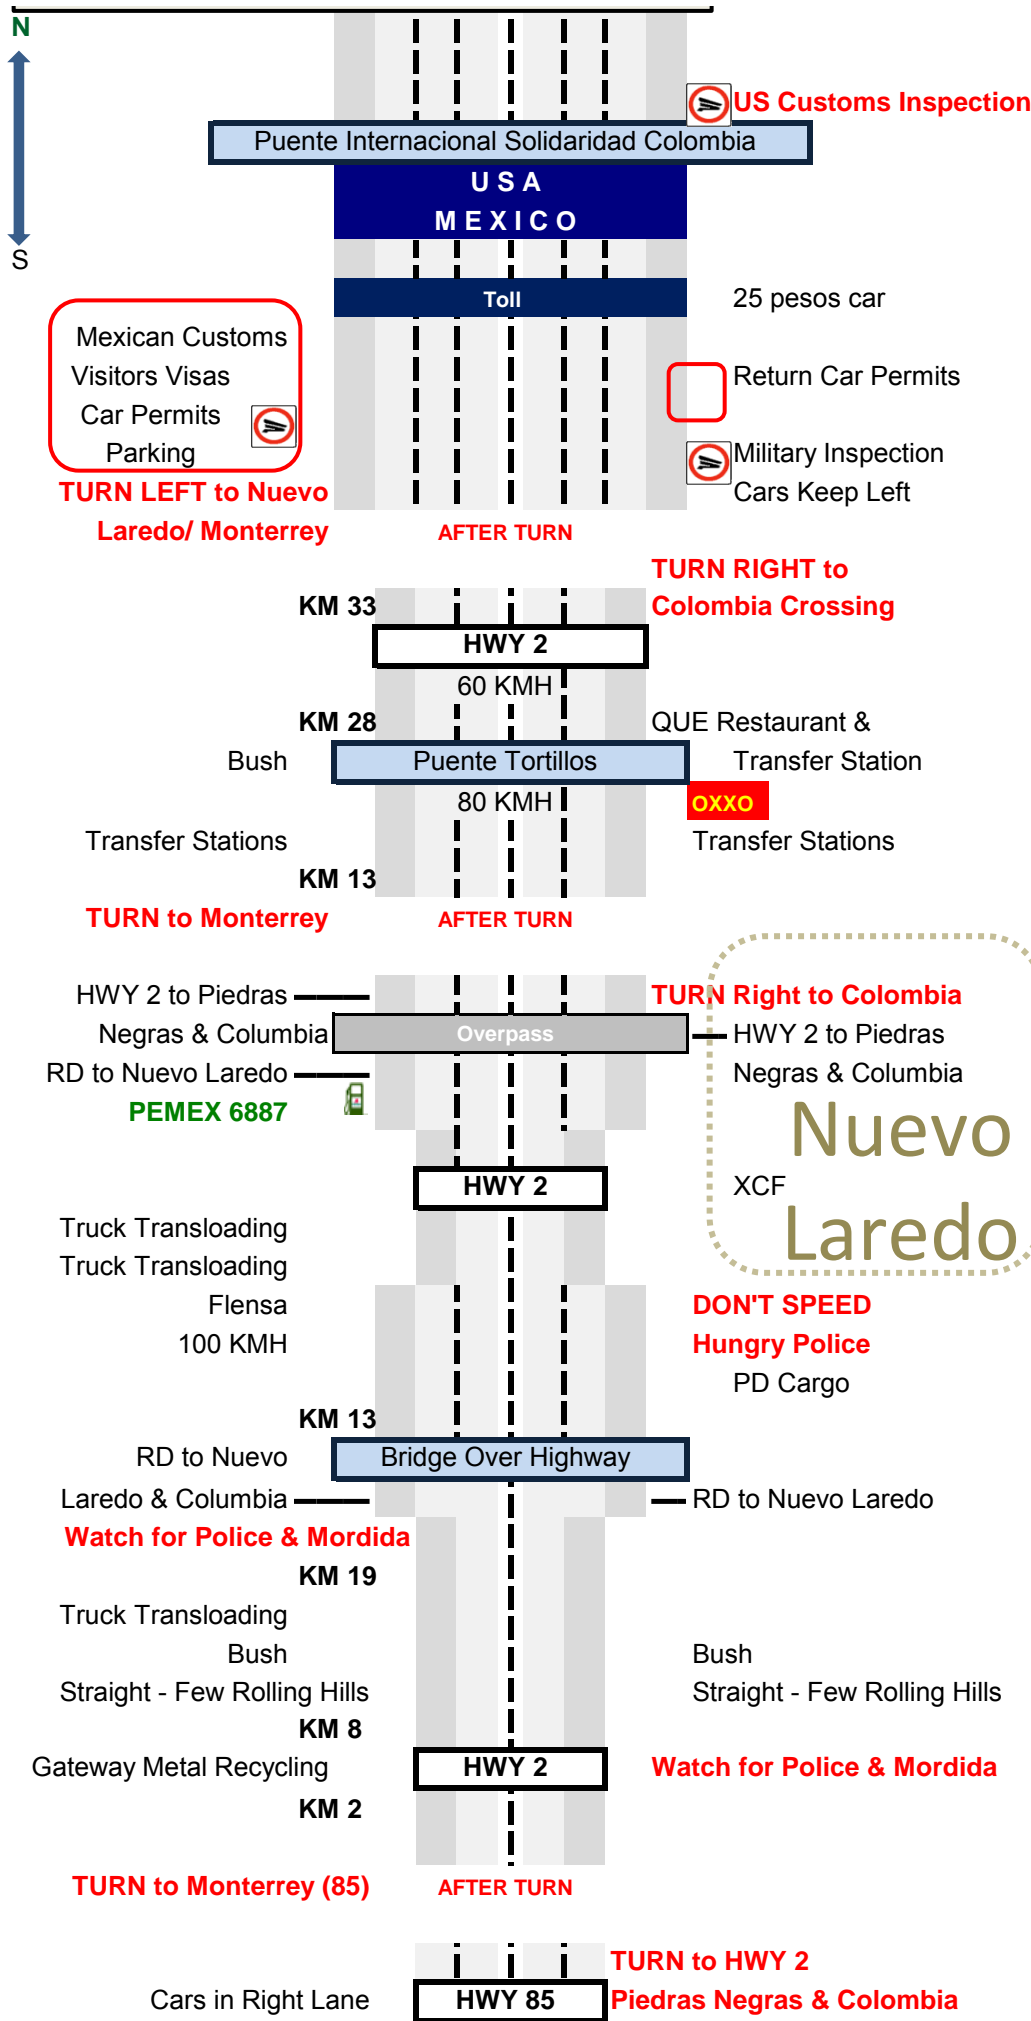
N

S

US Customs Inspection

Puente Internacional Solidaridad Colombia

USA

MEXICO

Toll

25 pesos car

Mexican Customs
Visitors Visas
Car Permits
Parking

Return Car Permits

Military Inspection
Cars Keep Left

TURN LEFT to Nuevo Laredo/ Monterrey

AFTER TURN

TURN RIGHT to Colombia Crossing

KM 33

HWY 2

60 KMH

KM 28

QUE Restaurant & Transfer Station

Bush

Puente Tortillos

80 KMH

OXXO

Transfer Stations

Transfer Stations

KM 13

TURN to Monterrey

AFTER TURN

HWY 2 to Piedras Negras & Columbia

TURN Right to Colombia

Overpass

HWY 2 to Piedras Negras & Columbia

RD to Nuevo Laredo

PEMEX 6887

Nuevo

HWY 2

XCF

Laredo

Truck Transloading
Truck Transloading
Flensa
100 KMH

DON'T SPEED
Hungry Police
PD Cargo

KM 13

RD to Nuevo Laredo & Columbia

Bridge Over Highway

RD to Nuevo Laredo

Watch for Police & Mordida

KM 19

Truck Transloading
Bush
Straight - Few Rolling Hills

Bush
Straight - Few Rolling Hills

KM 8

Gateway Metal Recycling

HWY 2

Watch for Police & Mordida

KM 2

TURN to Monterrey (85)

AFTER TURN

TURN to HWY 2
Piedras Negras & Colombia

Cars in Right Lane

HWY 85